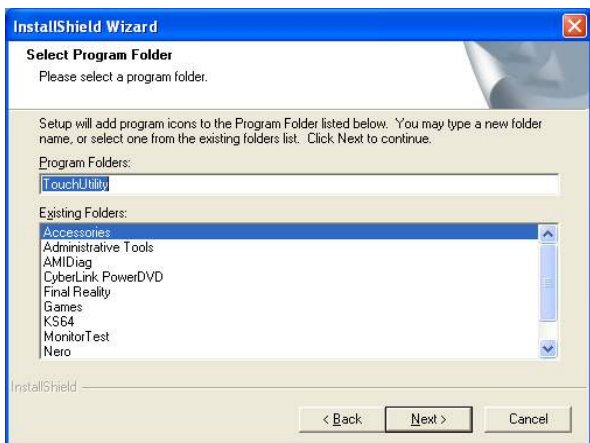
InstallShield Wizard

Select Program Folder

Please select a program folder.

Setup will add program icons to the Program Folder listed below. You may type a new folder name, or select one from the existing folders list. Click Next to continue.

Program Folders:

TouchUtility

Existing Folders:

Accessories
Administrative Tools
AMIDiag
CyberLink PowerDVD
Final Reality
Games
KS64
MonitorTest
Nero

InstallShield

< Back

Next >

Cancel